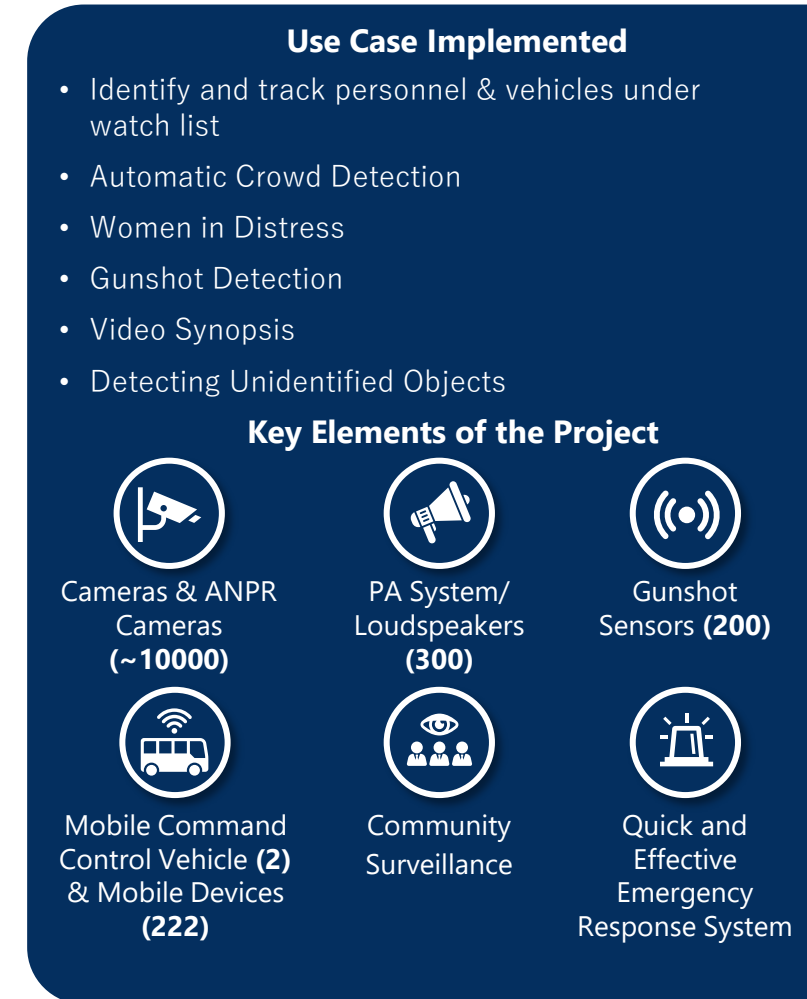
**Use Case Implemented**

- Identify and track personnel & vehicles under watch list
- Automatic Crowd Detection
- Women in Distress
- Gunshot Detection
- Video Synopsis
- Detecting Unidentified Objects

**Key Elements of the Project**

Cameras & ANPR Cameras **(~10000)**

PA System/ Loudspeakers **(300)**

Gunshot Sensors **(200)**

Mobile Command Control Vehicle **(2)** & Mobile Devices **(222)**

Community Surveillance

Quick and Effective Emergency Response System